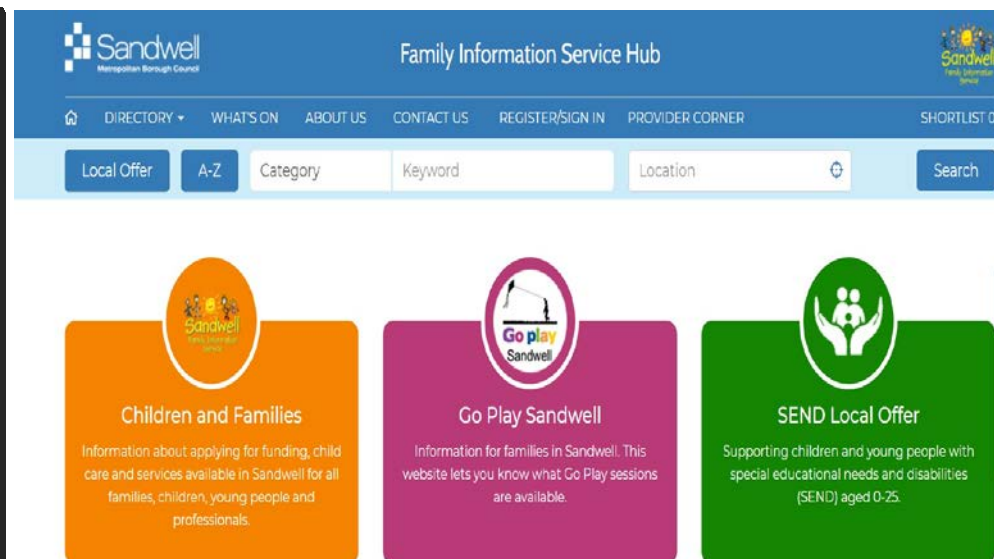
Sandwell
Metropolitan Borough Council

Family Information Service Hub

Sandwell
Family Information Service

DIRECTORY ▾ WHAT'S ON ABOUT US CONTACT US REGISTER/SIGN IN PROVIDER CORNER SHORTLIST 0

Local Offer A-Z Category Keyword Location Search

Sandwell
Family Information Service

Children and Families

Information about applying for funding, child care and services available in Sandwell for all families, children, young people and professionals.

Go play
Sandwell

Go Play Sandwell

Information for families in Sandwell. This website lets you know what Go Play sessions are available.

SEND Local Offer

Supporting children and young people with special educational needs and disabilities (SEND) aged 0-25.